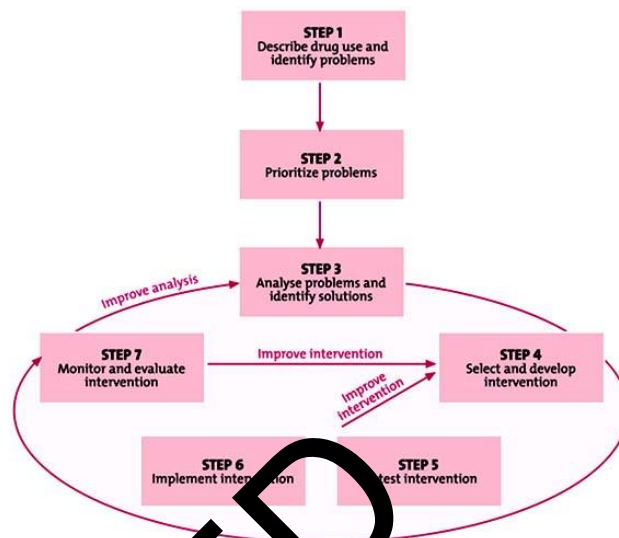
STEP 1
Describe drug use and identify problems

STEP 2
Prioritize problems

STEP 3
Analyse problems and identify solutions

Improve analysis

STEP 7
Monitor and evaluate intervention

Improve intervention

STEP 4
Select and develop intervention

Improve intervention

STEP 6
Implement inter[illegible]

STEP 5
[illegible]test intervention